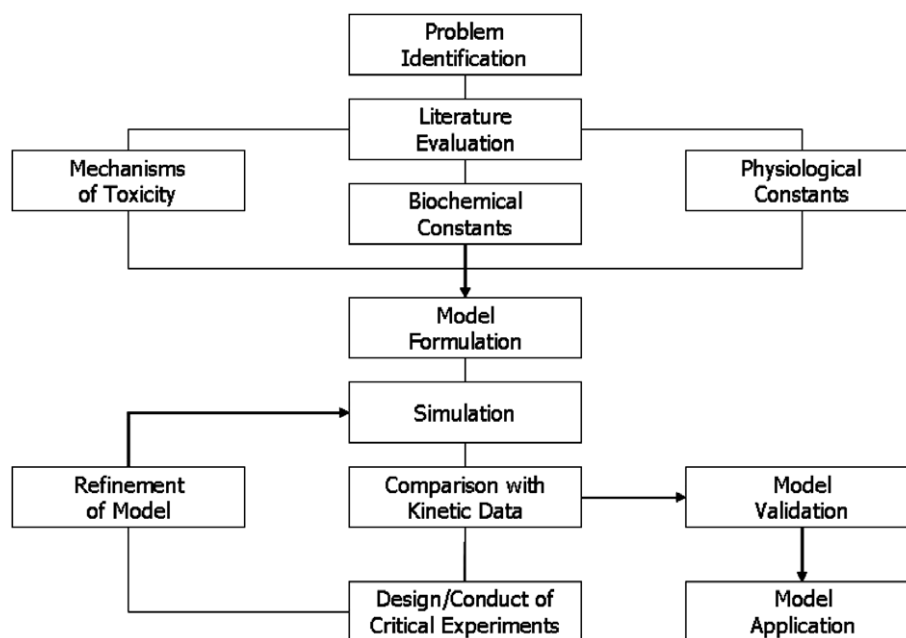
Problem Identification

Literature Evaluation

Mechanisms of Toxicity

Biochemical Constants

Physiological Constants

Model Formulation

Simulation

Refinement of Model

Comparison with Kinetic Data

Model Validation

Design/Conduct of Critical Experiments

Model Application